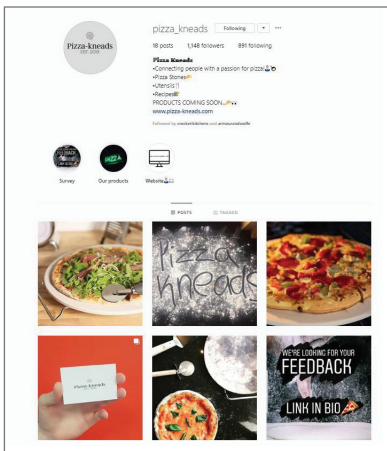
Pizza-kneads
EST. 2018

pizza_kneads Following ▾ ···

18 posts 1,148 followers 891 following

Pizza Kneads
•Connecting people with a passion for pizza!
•Pizza Stones
•Utensils
•Recipes
PRODUCTS COMING SOON...
www.pizza-kneads.com

Followed by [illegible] and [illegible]

Survey Our products Website

POSTS TAGGED

pizza kneads

Pizza-kneads

WE'RE LOOKING FOR YOUR
FEEDBACK
LINK IN BIO